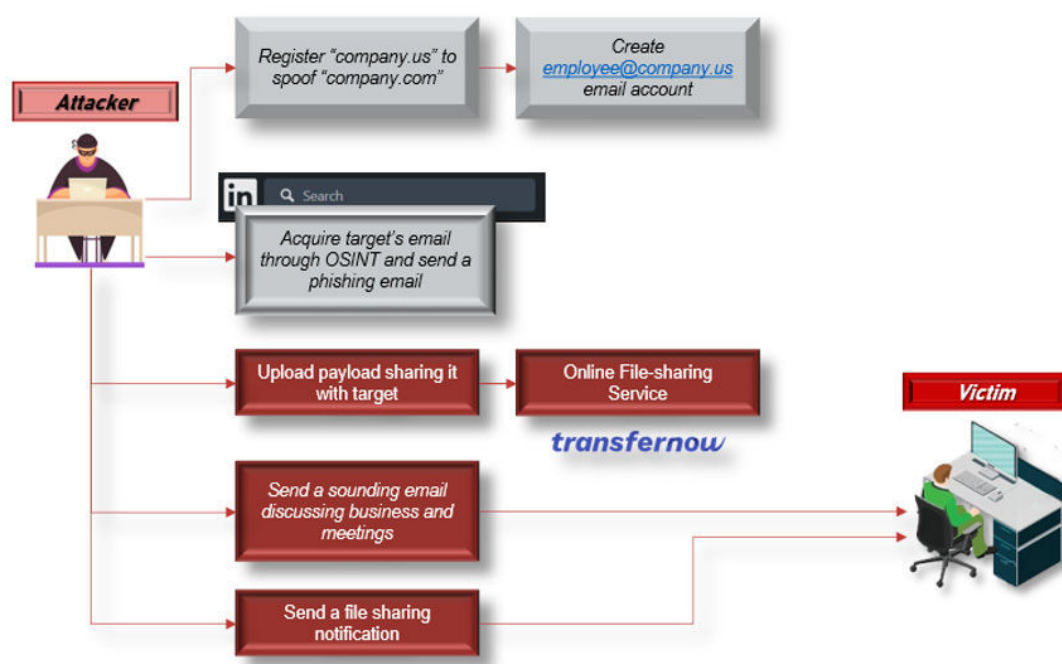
Attacker

Register "company.us" to spoof "company.com"

Create employee@company.us email account

in Search

Acquire target's email through OSINT and send a phishing email

Upload payload sharing it with target

Online File-sharing Service

transfernow

Send a sounding email discussing business and meetings

Send a file sharing notification

Victim